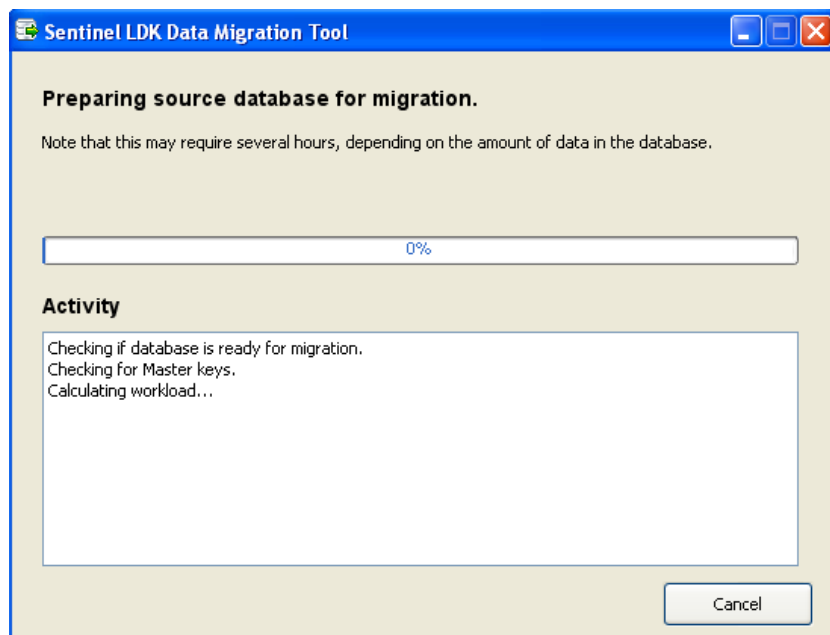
Sentinel LDK Data Migration Tool

Preparing source database for migration.

Note that this may require several hours, depending on the amount of data in the database.

0%

Activity

Checking if database is ready for migration.
Checking for Master keys.
Calculating workload...

Cancel